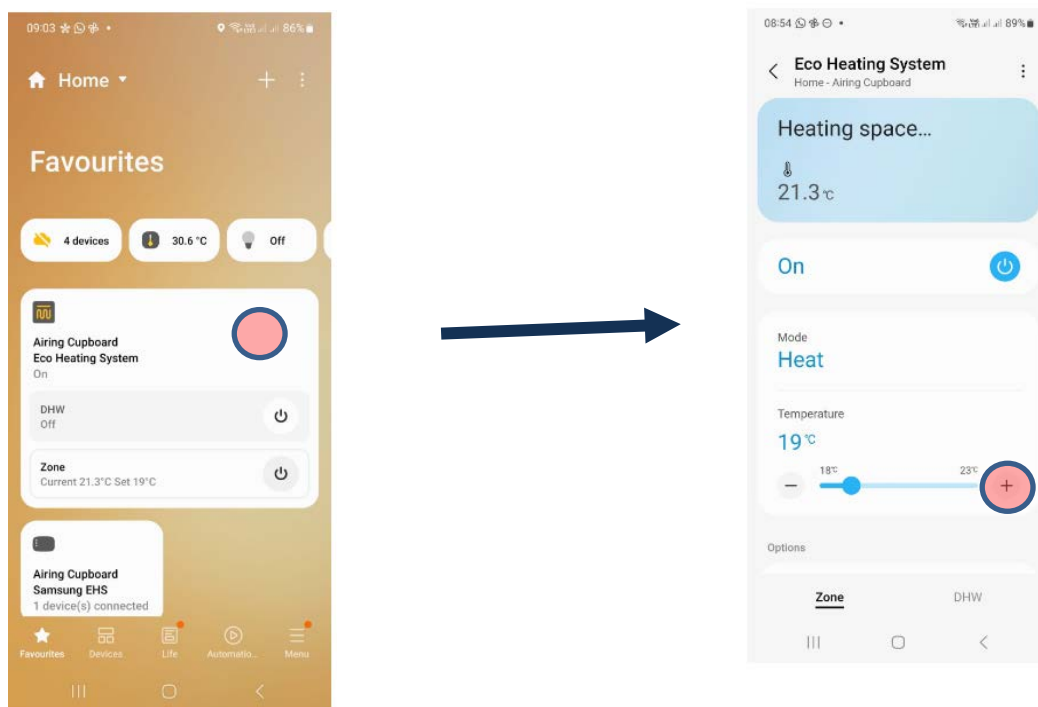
09:03 86%

Home

Favourites

4 devices

30.6 °C

Off

Airing Cupboard
Eco Heating System
On

DHW
Off

Zone
Current 21.3°C Set 19°C

Airing Cupboard
Samsung EHS
1 device(s) connected

Favourites Devices Life Automatio... Menu

08:54 89%

Eco Heating System
Home - Airing Cupboard

Heating space...

21.3 °C

On

Mode
Heat

Temperature
19 °C

18°C

23°C

Options

Zone DHW